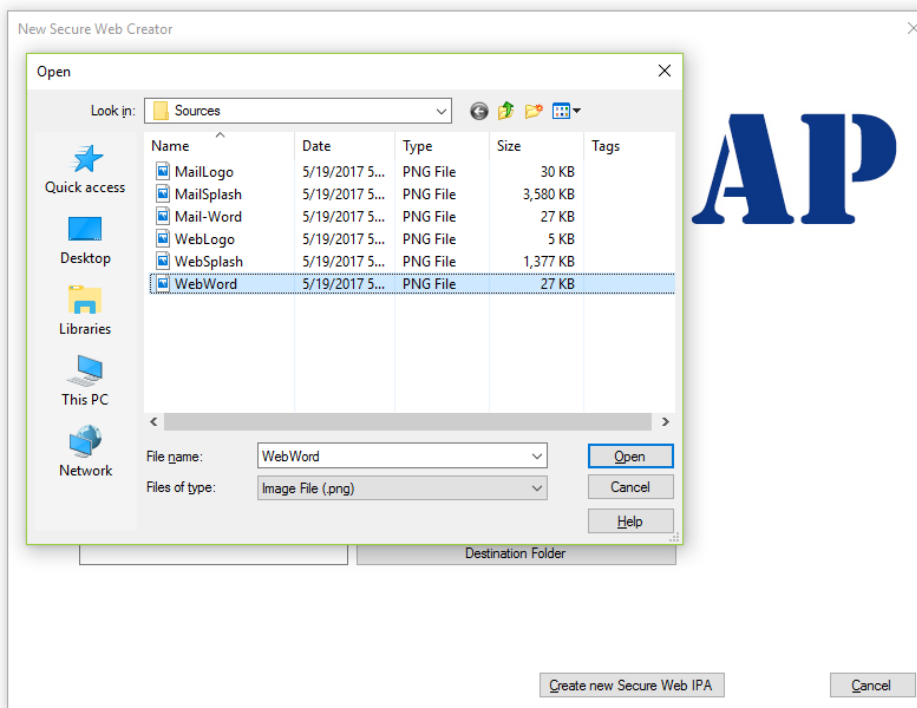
New Secure Web Creator

Open

Look in: Sources

Quick access

Desktop

Libraries

This PC

Network

| Name | Date | Type | Size | Tags |
|---|---|---|---|---|
| MailLogo | 5/19/2017 5... | PNG File | 30 KB | |
| MailSplash | 5/19/2017 5... | PNG File | 3,580 KB | |
| Mail-Word | 5/19/2017 5... | PNG File | 27 KB | |
| WebLogo | 5/19/2017 5... | PNG File | 5 KB | |
| WebSplash | 5/19/2017 5... | PNG File | 1,377 KB | |
| WebWord | 5/19/2017 5... | PNG File | 27 KB | |

File name: WebWord

Files of type: Image File (.png)

Open

Cancel

Help

AP

Destination Folder

Create new Secure Web IPA

Cancel